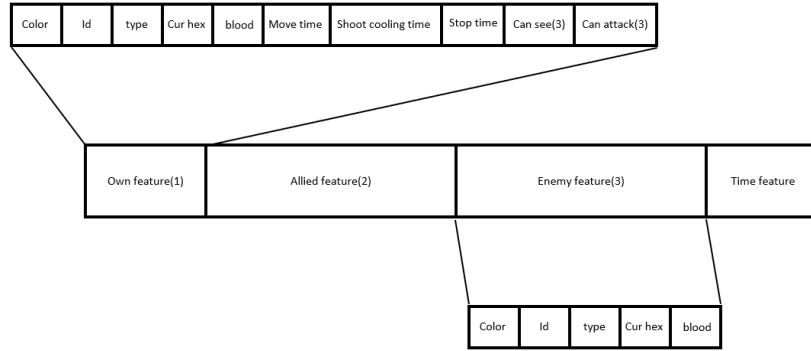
| Color | Id | type | Cur hex | blood | Move time | Shoot cooling time | Stop time | Can see(3) | Can attack(3) |
|---|---|---|---|---|---|---|---|---|---|

| Own feature(1) | Allied feature(2) | Enemy feature(3) | Time feature |
|---|---|---|---|

| Color | Id | type | Cur hex | blood |
|---|---|---|---|---|